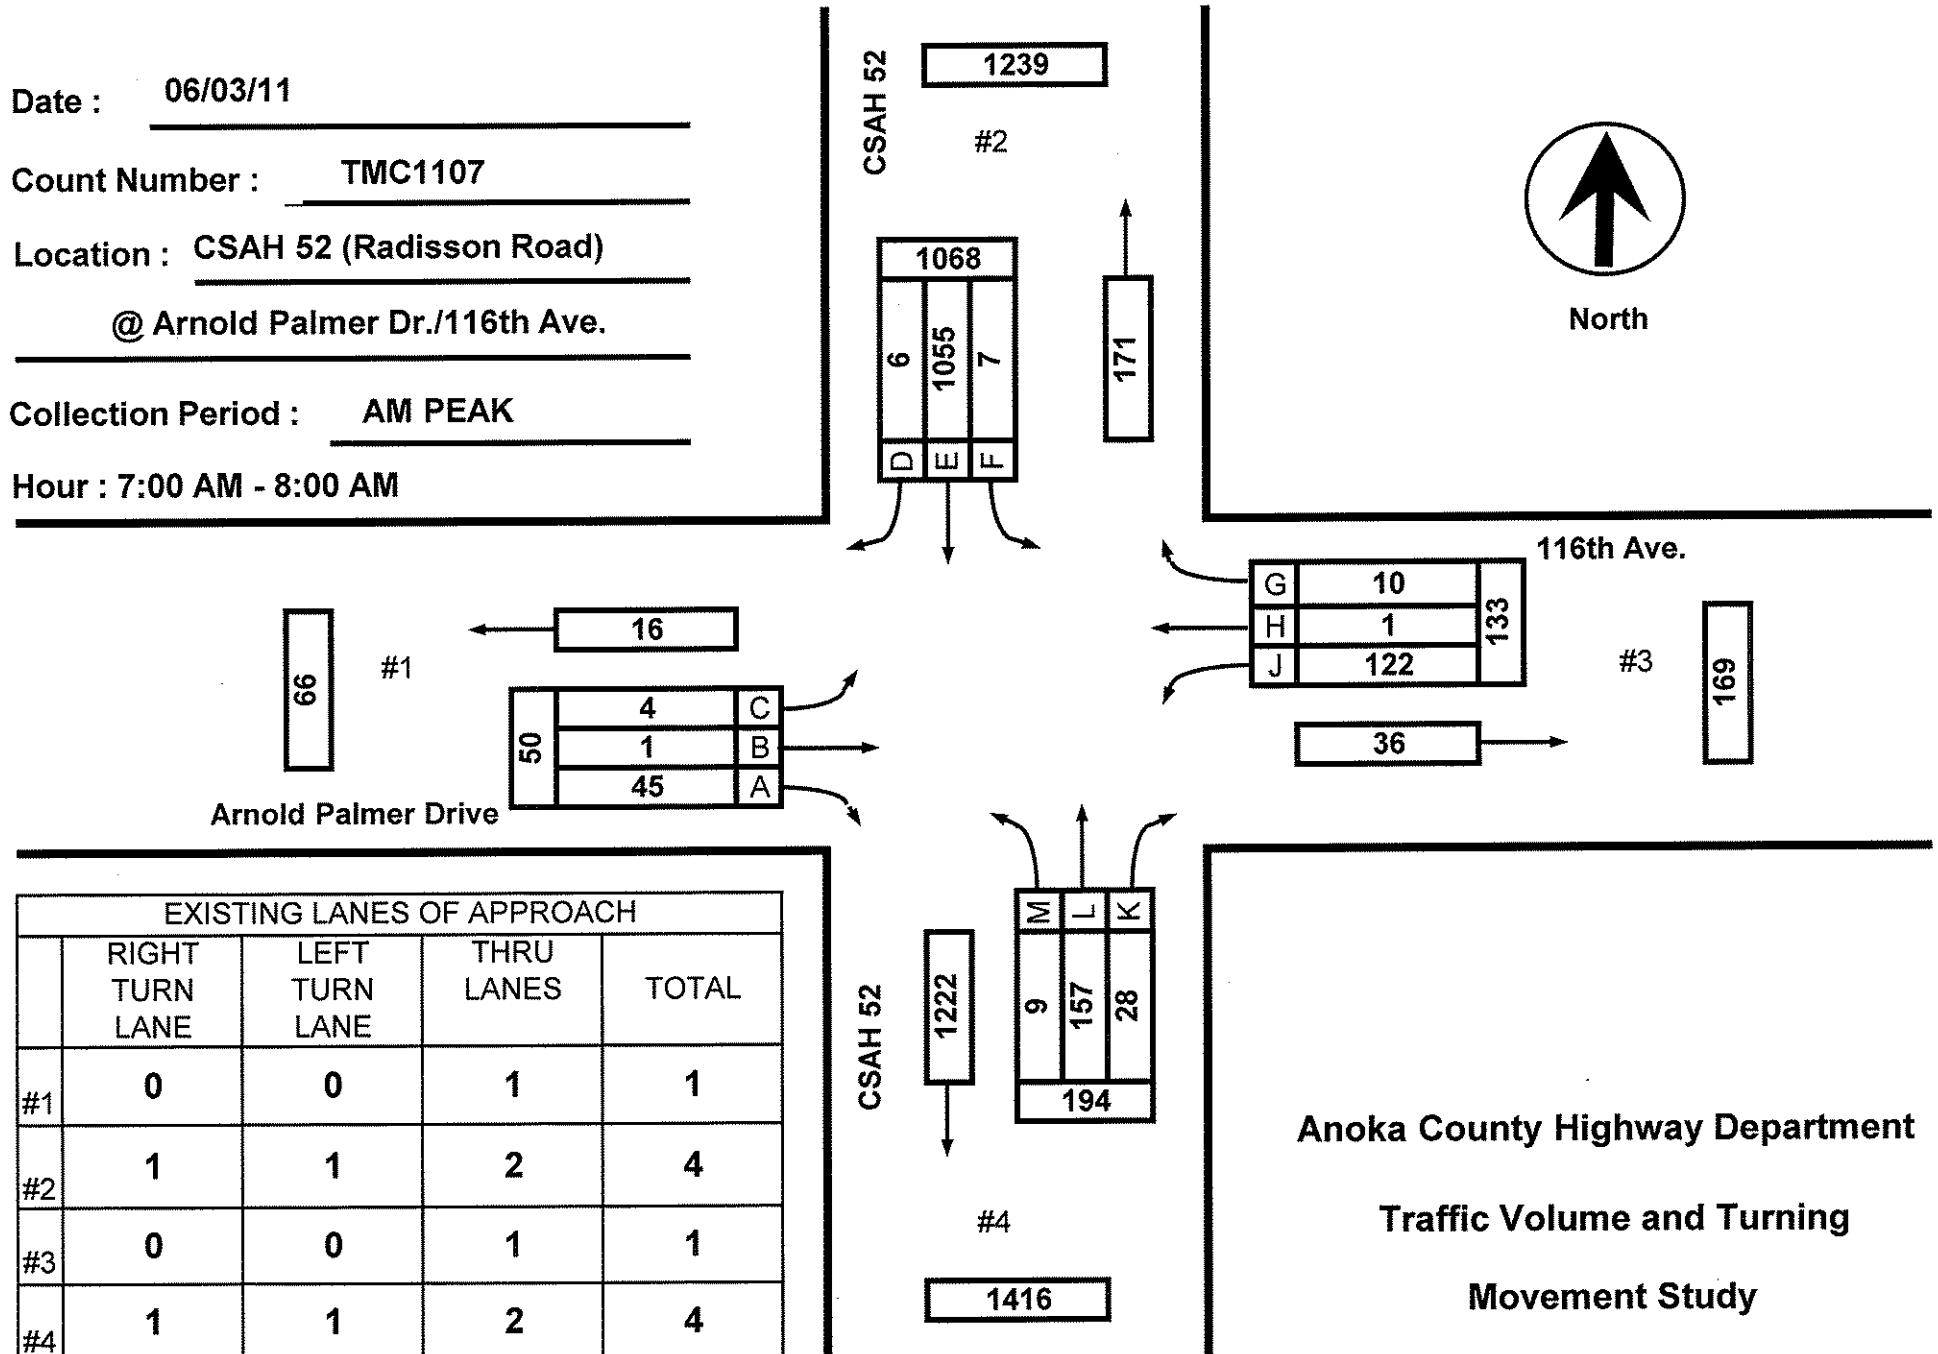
Date : 06/03/11

Count Number : TMC1107

Location : CSAH 52 (Radisson Road)

@ Arnold Palmer Dr./116th Ave.

Collection Period : AM PEAK

Hour : 7:00 AM - 8:00 AM

CSAH 52

1239

#2

1068

6 1055 7

D E F

171

North

116th Ave.

G 10
H 1
J 122

133

#3

169

36

16

66

#1

50

4 C
1 B
45 A

Arnold Palmer Drive

M L K

9 157 28

194

1222

CSAH 52

#4

1416

| EXISTING LANES OF APPROACH | | | | |
|---|---|---|---|---|
| | RIGHT TURN LANE | LEFT TURN LANE | THRU LANES | TOTAL |
| #1 | 0 | 0 | 1 | 1 |
| #2 | 1 | 1 | 2 | 4 |
| #3 | 0 | 0 | 1 | 1 |
| #4 | 1 | 1 | 2 | 4 |

Anoka County Highway Department

Traffic Volume and Turning

Movement Study